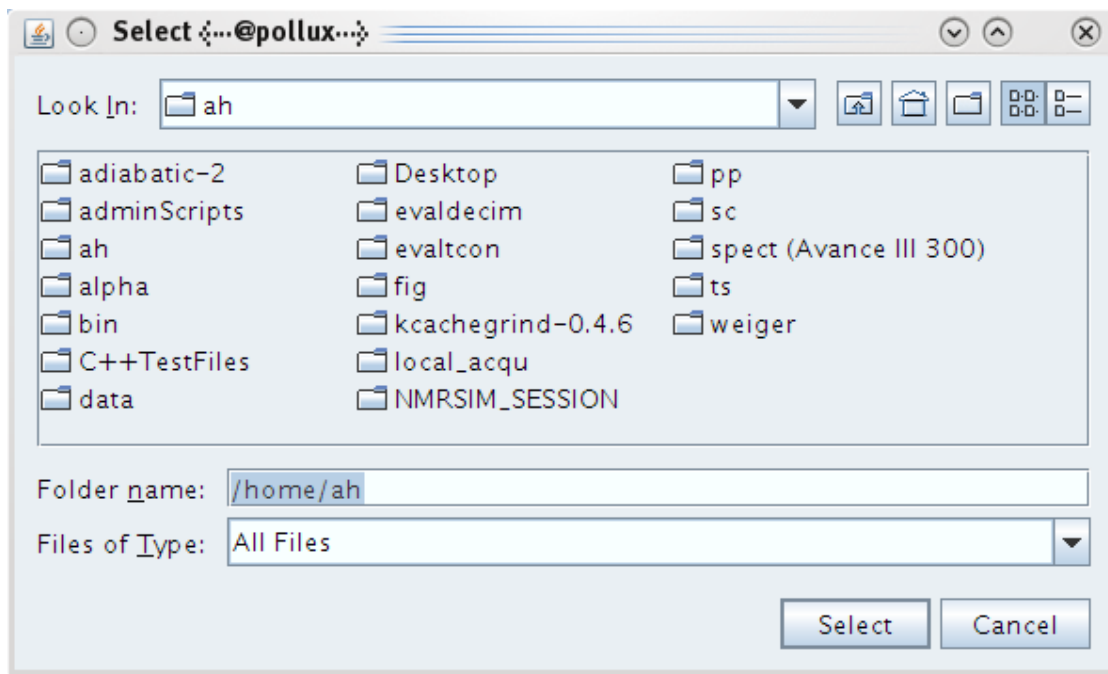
Select ⋯@pollux⋯

Look In: ah

adiabatic-2
adminScripts
ah
alpha
bin
C++TestFiles
data

Desktop
evaldecim
evaltcon
fig
kcachegrind-0.4.6
local_acqu
NMRSIM_SESSION

pp
sc
spect (Avance III 300)
ts
weiger

Folder name: /home/ah

Files of Type: All Files

Select Cancel